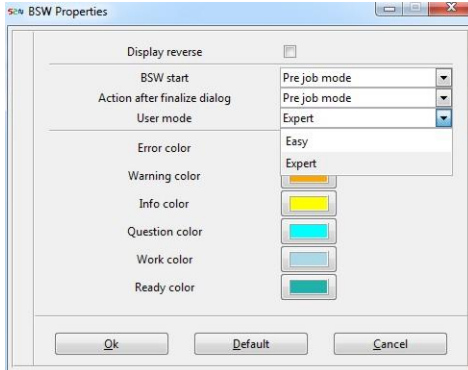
BSW Properties

Display reverse

BSW start
Pre job mode

Action after finalize dialog
Pre job mode

User mode
Expert

Easy
Expert

Error color

Warning color

Info color

Question color

Work color

Ready color

Ok
Default
Cancel